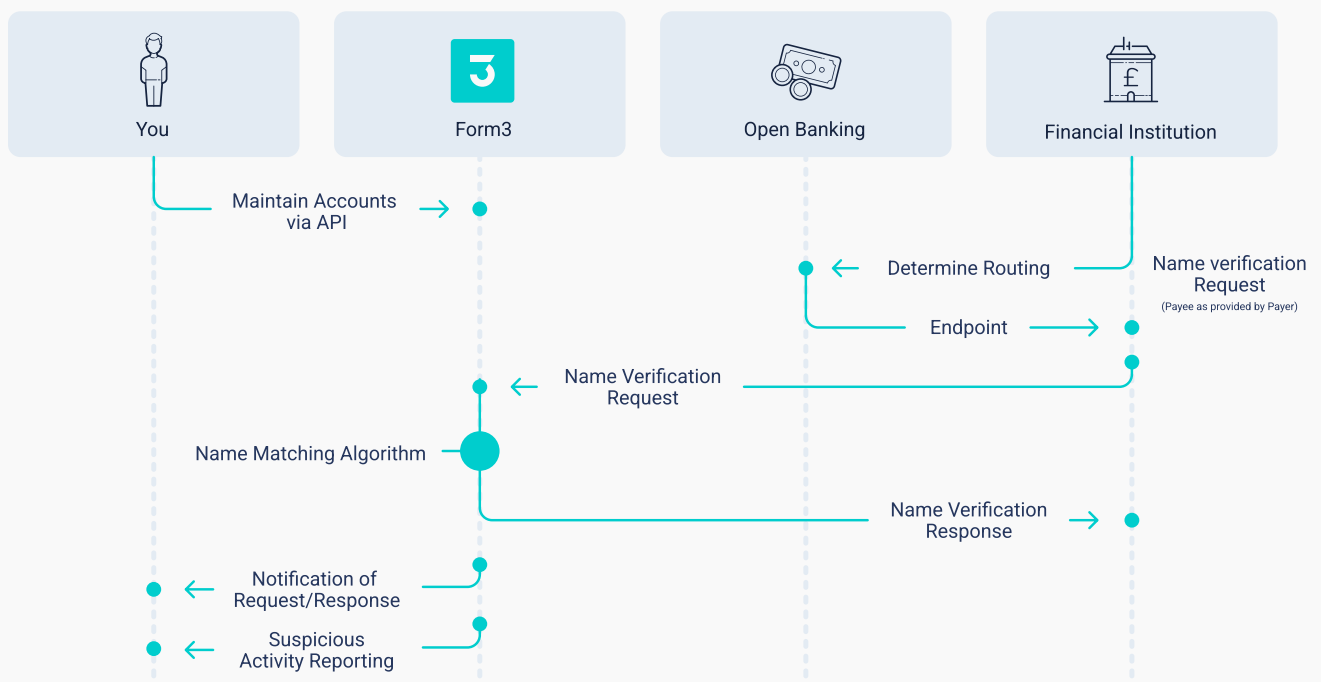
You

Form3

Open Banking

Financial Institution

Maintain Accounts via API

Determine Routing

Name verification Request
(Payee as provided by Payer)

Endpoint

Name Verification Request

Name Matching Algorithm

Name Verification Response

Notification of Request/Response

Suspicious Activity Reporting